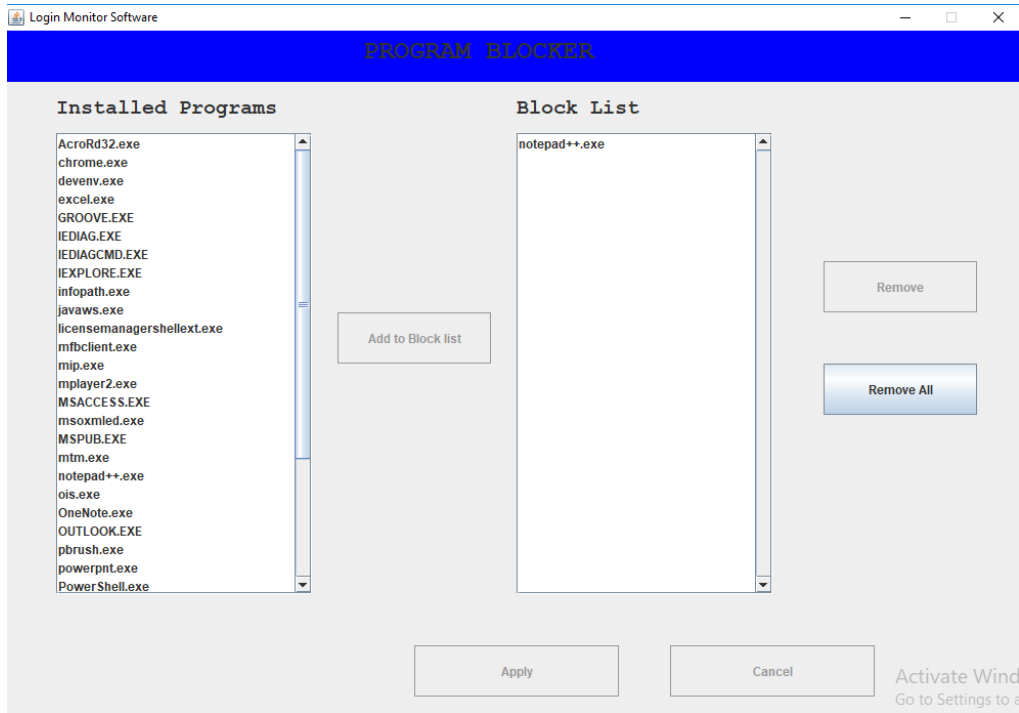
Login Monitor Software

PROGRAM BLOCKER

Installed Programs

AcroRd32.exe
chrome.exe
devenv.exe
excel.exe
GROOVE.EXE
IEDIAG.EXE
IEDIAGCMD.EXE
IEXPLORE.EXE
infopath.exe
javaws.exe
licensemanagershellext.exe
mfbclient.exe
mip.exe
mplayer2.exe
MSACCESS.EXE
msoxmled.exe
MSPUB.EXE
mtm.exe
notepad++.exe
ois.exe
OneNote.exe
OUTLOOK.EXE
pbrush.exe
powerpnt.exe
PowerShell.exe

Add to Block list

Block List

notepad++.exe

Remove

Remove All

Apply

Cancel

Activate Wind
Go to Settings to a